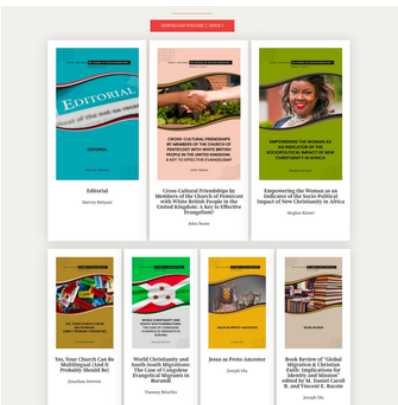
DOWNLOAD VOLUME 1, ISSUE 1

EDITORIAL

EDITORIAL

Editorial

Harvey Kwiyani

CROSS-CULTURAL FRIENDSHIPS BY MEMBERS OF THE CHURCH OF PENTECOST WITH WHITE BRITISH PEOPLE IN THE UNITED KINGDOM: A KEY TO EFFECTIVE EVANGELISM?

Cross-Cultural Friendships by Members of the Church of Pentecost with White British People in the United Kingdom: A Key to Effective Evangelism?

John Nwaru

EMPOWERING THE WOMAN AS AN INDICATOR OF THE SOCIOPOLITICAL IMPACT OF NEW CHRISTIANITY IN AFRICA

Empowering the Woman as an Indicator of the Socio-Political Impact of New Christianity in Africa

Hephzi Kinahe

Yes, Your Church Can Be Multilingual (And It Probably Should Be)

Jonathan Downie

World Christianity and South-South Migrations: The Case of Congolese Evangelical Migrants in Burundi

Yannick Minchiu

JESUS AS PROTO-ANCESTOR

Jesus as Proto-Ancestor

Joseph Ola

BOOK REVIEW

Book Review of "Global Migration & Christian Faith: Implications for Identity and Mission" edited by M. Daniel Carroll R. and Vincent E. Bacote

Joseph Ola